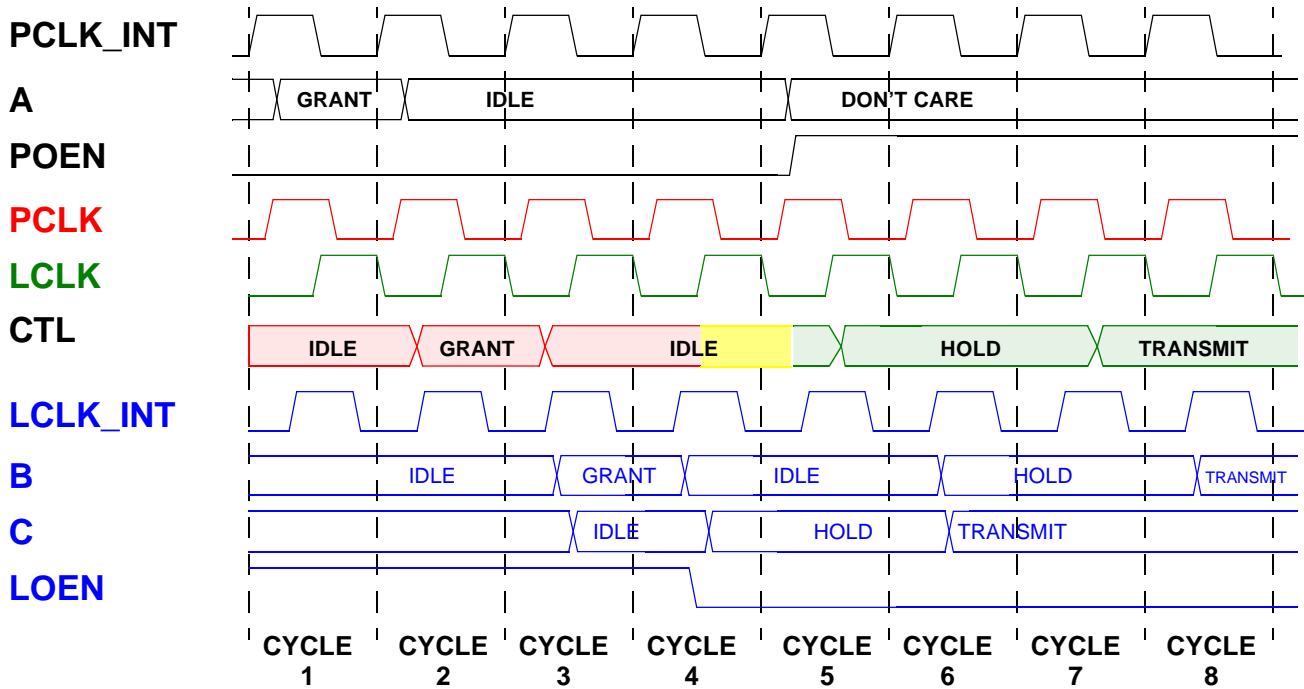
PCLK_INT
A
GRANT
IDLE
DON'T CARE
POEN
PCLK
LCLK
CTL
IDLE
GRANT
IDLE
HOLD
TRANSMIT
LCLK_INT
B
IDLE
GRANT
IDLE
HOLD
TRANSMIT
C
IDLE
HOLD
TRANSMIT
LOEN
CYCLE 1
CYCLE 2
CYCLE 3
CYCLE 4
CYCLE 5
CYCLE 6
CYCLE 7
CYCLE 8